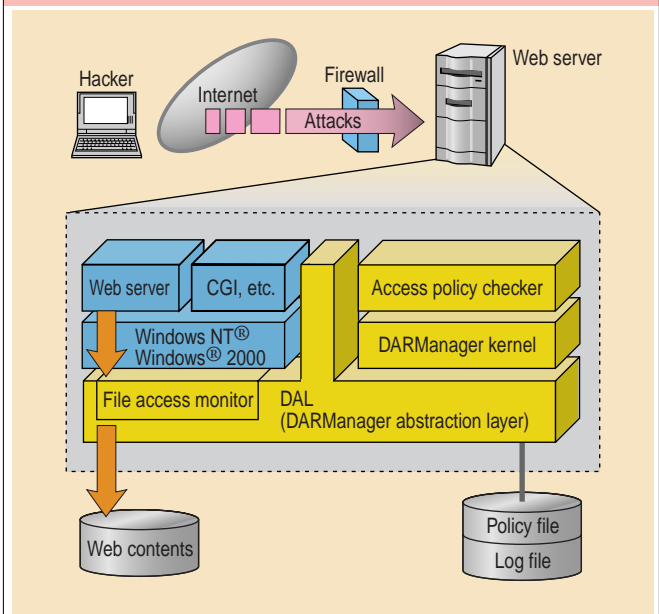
Hacker
Internet
Firewall
Attacks
Web server

Web server
CGI, etc.
Windows NT®
Windows® 2000
File access monitor
DAL
(DARManager abstraction layer)
Access policy checker
DARManager kernel

Web contents
Policy file
Log file